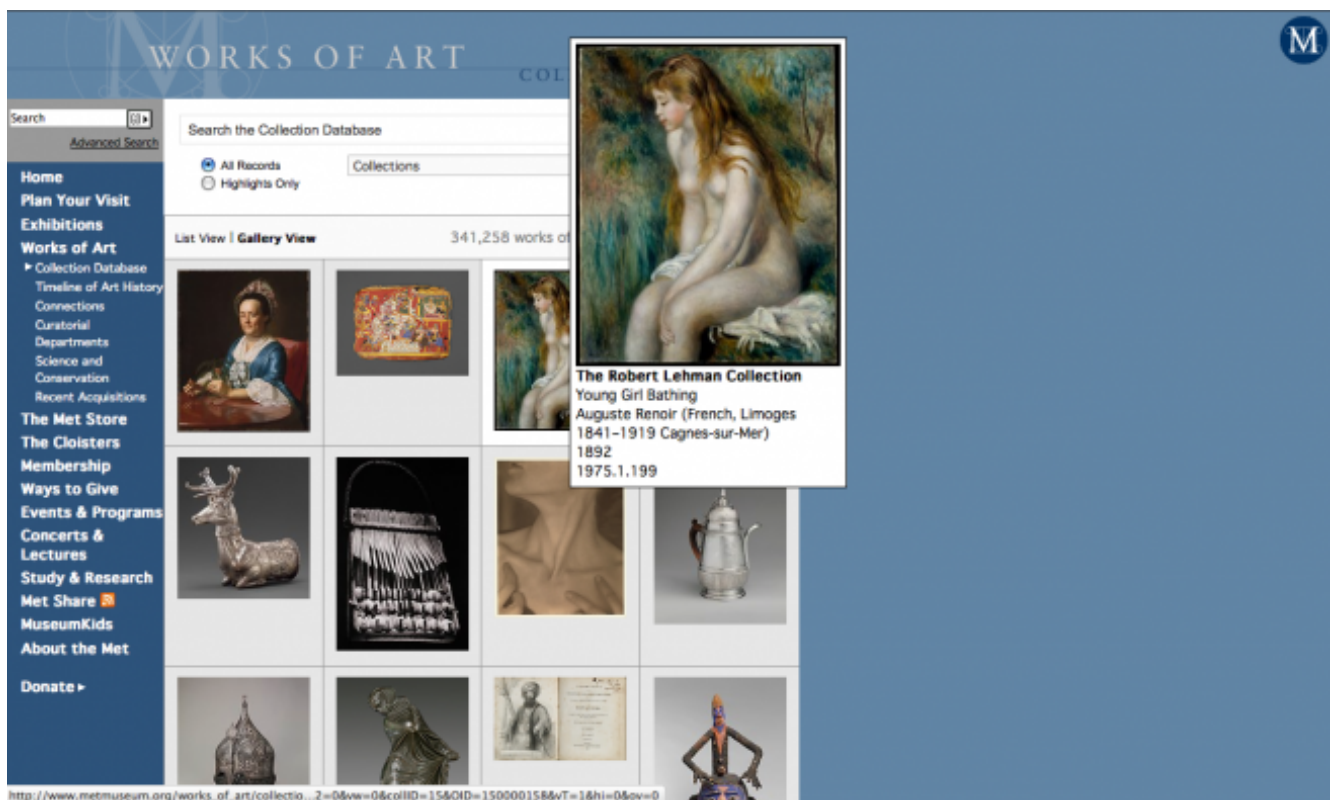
WORKS OF ART

COLL

M

Search

Advanced Search

Home
Plan Your Visit
Exhibitions
Works of Art
▸ Collection Database
Timeline of Art History
Connections
Curatorial Departments
Science and Conservation
Recent Acquisitions
The Met Store
The Cloisters
Membership
Ways to Give
Events & Programs
Concerts & Lectures
Study & Research
Met Share
MuseumKids
About the Met

Donate ▸

Search the Collection Database

All Records
Highlights Only

Collections

List View | Gallery View

341,258 works of

The Robert Lehman Collection
Young Girl Bathing
Auguste Renoir (French, Limoges 1841–1919 Cagnes-sur-Mer)
1892
1975.1.199

http://www.metmuseum.org/works_of_art/collectio...2=0&vw=0&collID=15&OID=150001S8&vT=1&hi=0&ov=0